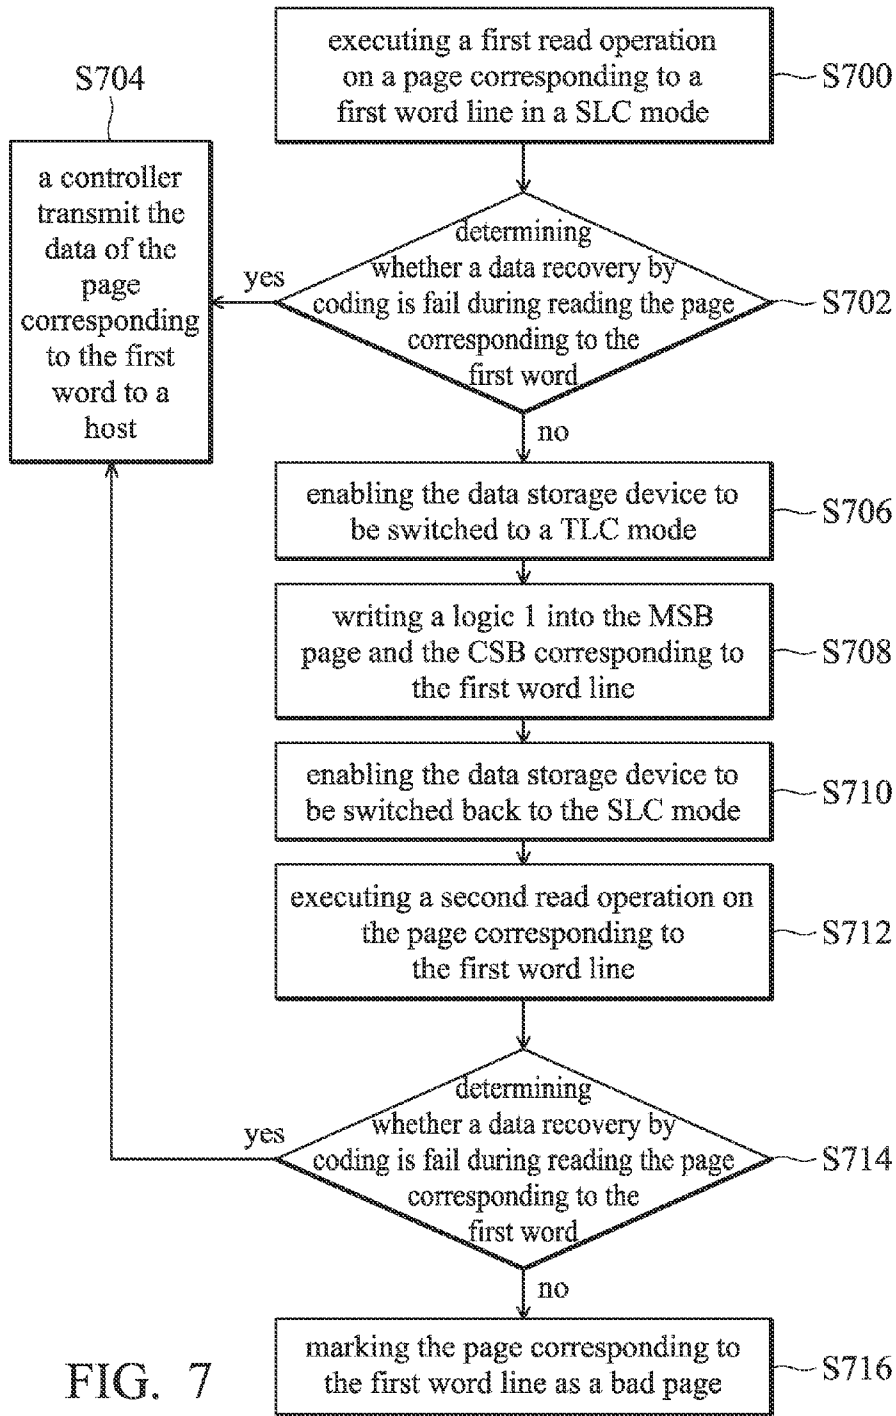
executing a first read operation on a page corresponding to a first word line in a SLC mode

S700

S704

a controller transmit the data of the page corresponding to the first word to a host

yes

determining whether a data recovery by coding is fail during reading the page corresponding to the first word

S702

no

enabling the data storage device to be switched to a TLC mode

S706

writing a logic 1 into the MSB page and the CSB corresponding to the first word line

S708

enabling the data storage device to be switched back to the SLC mode

S710

executing a second read operation on the page corresponding to the first word line

S712

yes

determining whether a data recovery by coding is fail during reading the page corresponding to the first word

S714

no

marking the page corresponding to the first word line as a bad page

S716

FIG. 7